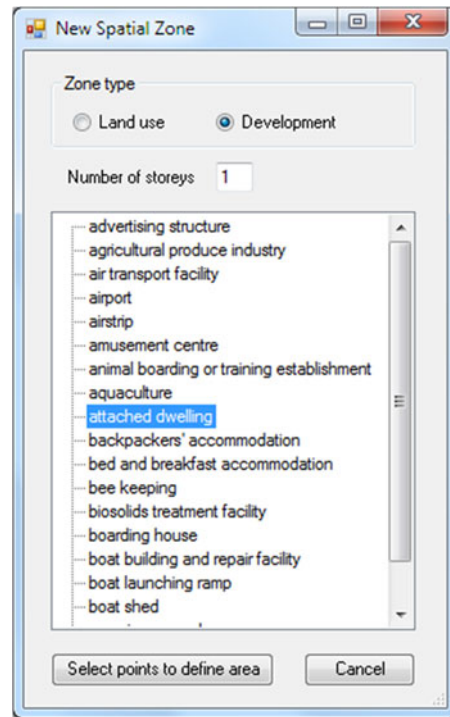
New Spatial Zone

Zone type

Land use

Development

Number of storeys 1

advertising structure
agricultural produce industry
air transport facility
airport
airstrip
amusement centre
animal boarding or training establishment
aquaculture
attached dwelling
backpackers' accommodation
bed and breakfast accommodation
bee keeping
biosolids treatment facility
boarding house
boat building and repair facility
boat launching ramp
boat shed
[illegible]

Select points to define area

Cancel